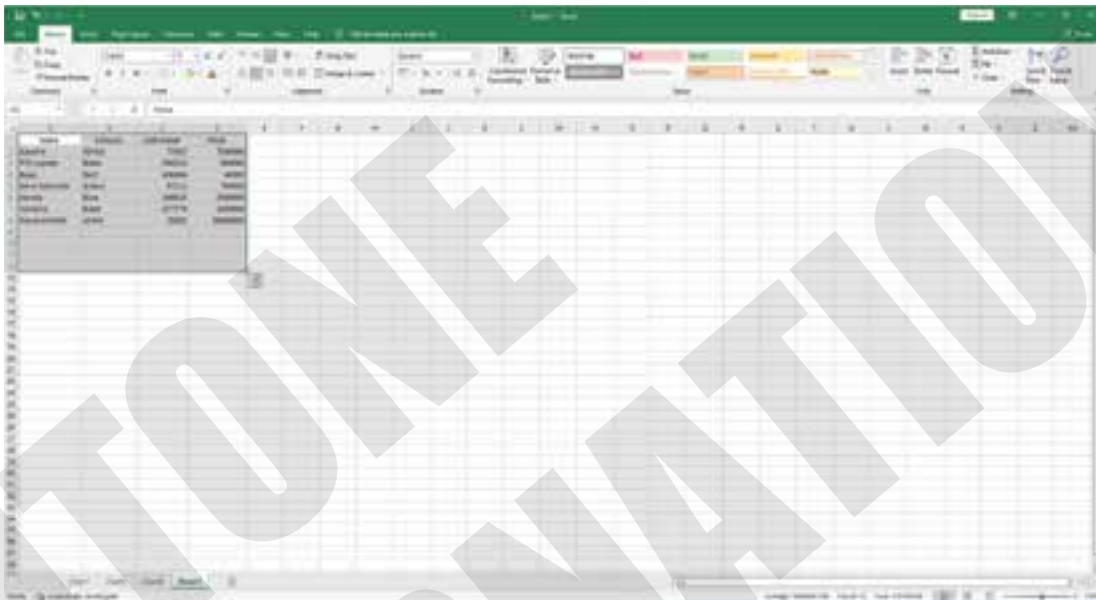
TONE
NATIO

Book1 - Excel

File Home Insert Page Layout Formulas Data Review View Help Tell me what you want to do

Cut
Copy
Format Painter
Clipboard

Font

Wrap Text
Merge & Center
Alignment

General
Number

Conditional Formatting
Format as Table
Normal
Bad
Good
Neutral
Calculation
Check Cell
Explanatory
Input
Linked Cell
Note
Styles

Insert Delete Format
Cells

AutoSum
Fill
Clear
Sort & Filter
Find & Select
Editing

| Name | Category | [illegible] | Price |
|---|---|---|---|
| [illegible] | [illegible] | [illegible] | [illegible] |
| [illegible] | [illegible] | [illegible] | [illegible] |
| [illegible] | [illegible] | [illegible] | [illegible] |
| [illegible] | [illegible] | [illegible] | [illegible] |
| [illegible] | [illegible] | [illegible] | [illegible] |
| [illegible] | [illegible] | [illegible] | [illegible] |
| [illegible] | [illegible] | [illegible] | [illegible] |

Sheet1 Sheet2 Sheet3 Sheet4

Ready

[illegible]